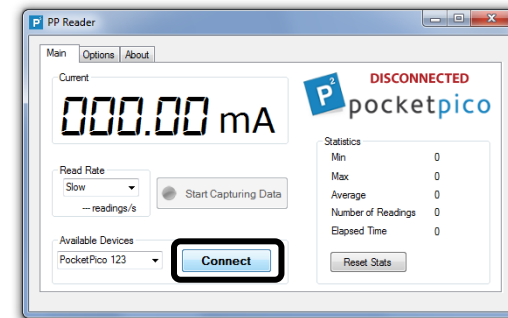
PP Reader

Main Options About

Current

000.00 mA

DISCONNECTED

P2 pocketpico

Read Rate
Slow
--- readings/s

Start Capturing Data

Statistics
| | |
|---|---|
| Min | 0 |
| Max | 0 |
| Average | 0 |
| Number of Readings | 0 |
| Elapsed Time | 0 |

Reset Stats

Available Devices
PocketPico 123

Connect